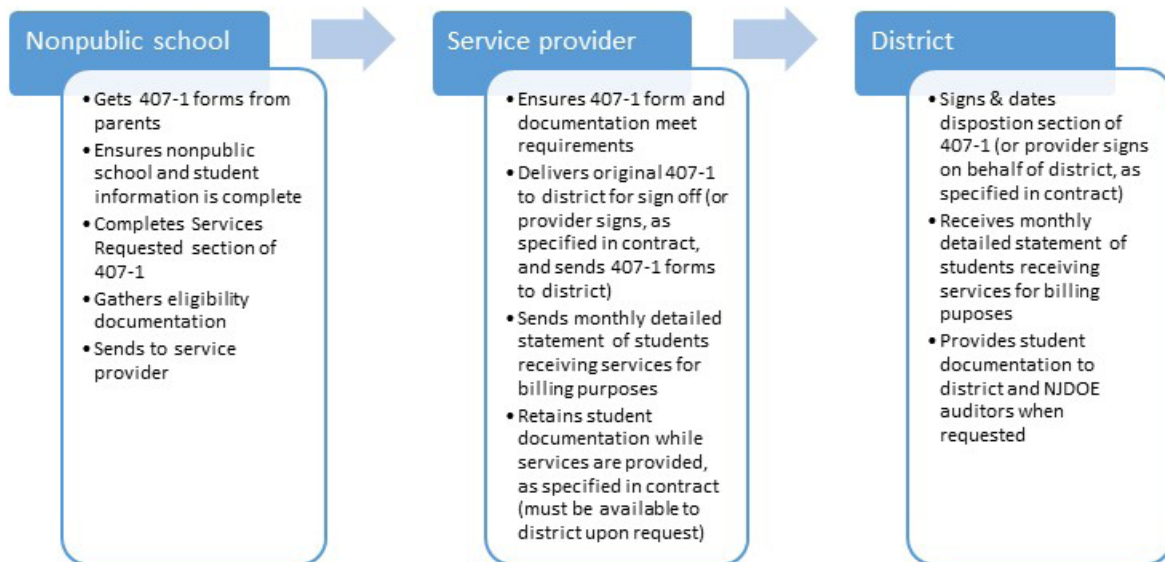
Nonpublic school

• Gets 407-1 forms from parents
• Ensures nonpublic school and student information is complete
• Completes Services Requested section of 407-1
• Gathers eligibility documentation
• Sends to service provider

Service provider

• Ensures 407-1 form and documentation meet requirements
• Delivers original 407-1 to district for sign off (or provider signs, as specified in contract, and sends 407-1 forms to district)
• Sends monthly detailed statement of students receiving services for billing purposes
• Retains student documentation while services are provided, as specified in contract (must be available to district upon request)

District

• Signs & dates dispostion section of 407-1 (or provider signs on behalf of district, as specified in contract)
• Receives monthly detailed statement of students receiving services for billing puposes
• Provides student documentation to district and NJDOE auditors when requested